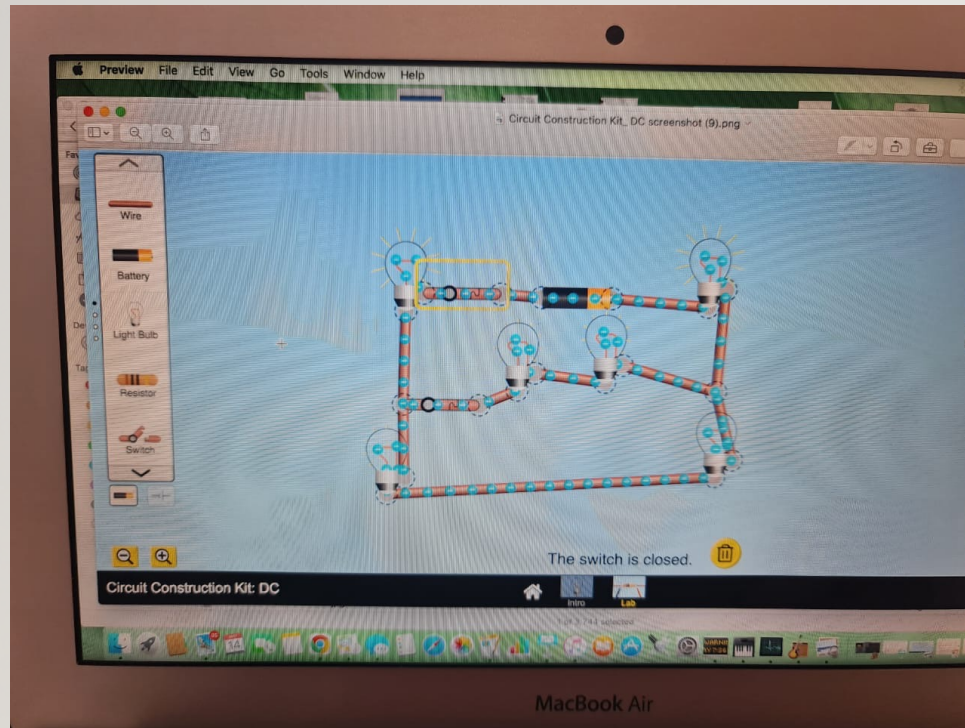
Preview File Edit View Go Tools Window Help

Circuit Construction Kit_ DC screenshot (9).png

Wire
Battery
Light Bulb
Resistor
Switch

The switch is closed.

Circuit Construction Kit: DC

Intro
Lab

MacBook Air